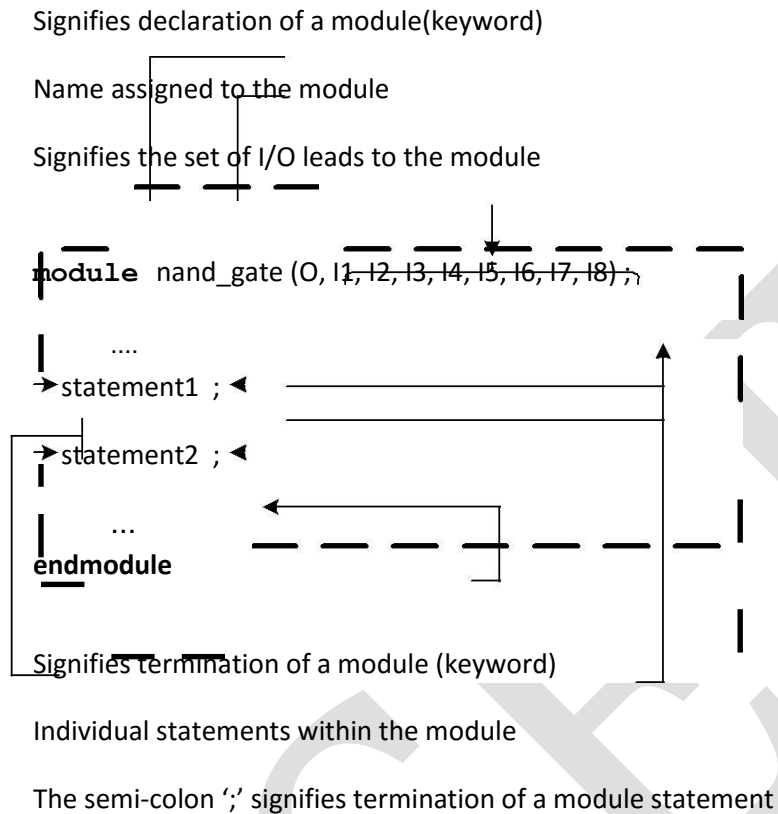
Signifies declaration of a module(keyword)

Name assigned to the module

Signifies the set of I/O leads to the module

**module** nand_gate (O, I1, I2, I3, I4, I5, I6, I7, I8) ;

....

statement1 ;

statement2 ;

...

**endmodule**

Signifies termination of a module (keyword)

Individual statements within the module

The semi-colon ';' signifies termination of a module statement